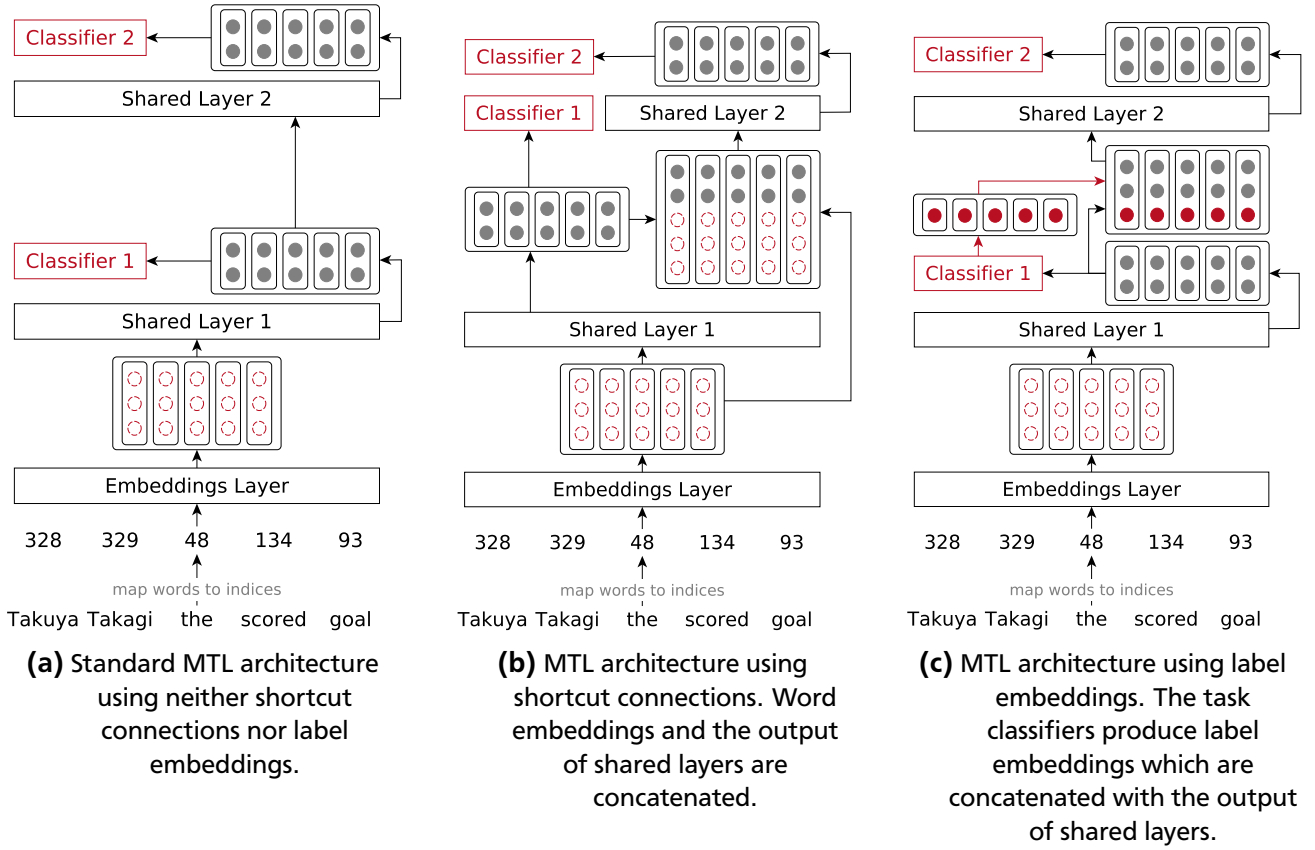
Classifier 2

Shared Layer 2

Classifier 1

Shared Layer 1

Embeddings Layer

328 329 48 134 93

map words to indices

Takuya Takagi the scored goal

**(a)** Standard MTL architecture using neither shortcut connections nor label embeddings.

Classifier 2

Classifier 1

Shared Layer 2

Shared Layer 1

Embeddings Layer

328 329 48 134 93

map words to indices

Takuya Takagi the scored goal

**(b)** MTL architecture using shortcut connections. Word embeddings and the output of shared layers are concatenated.

Classifier 2

Shared Layer 2

Classifier 1

Shared Layer 1

Embeddings Layer

328 329 48 134 93

map words to indices

Takuya Takagi the scored goal

**(c)** MTL architecture using label embeddings. The task classifiers produce label embeddings which are concatenated with the output of shared layers.